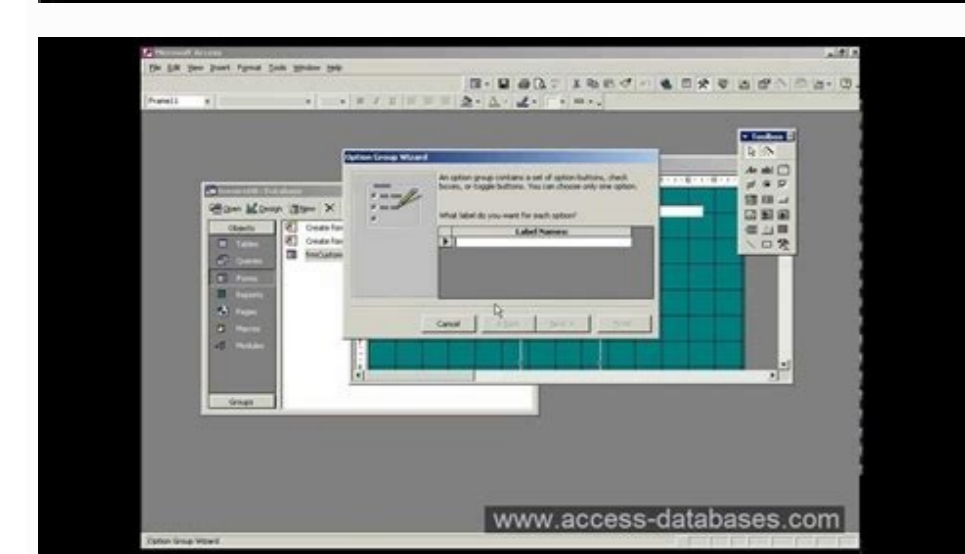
Microsoft Access

File Edit View Insert Format Tools Window Help

Frame11

Toolbox

Option Group Wizard

An option group contains a set of option buttons, check boxes, or toggle buttons. You can choose only one option.

What label do you want for each option?

Label Names

Cancel < Back Next > Finish

Open Design New

Objects

Tables

Queries

Forms

Reports

Pages

Macros

Modules

Groups

Create form

Create form

frmCustom

www.access-databases.com

Option Group Wizard